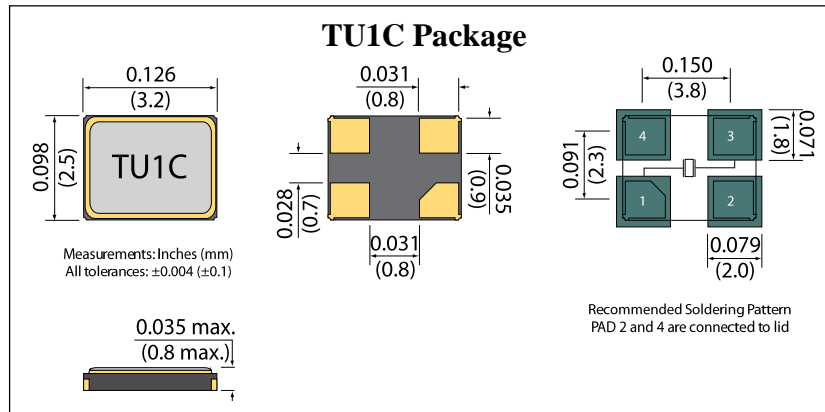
TU1C Package

0.126
(3.2)

0.098
(2.5)

TU1C

Measurements: Inches (mm)
All tolerances: ±0.004 (±0.1)

0.031
(0.8)

0.028
(0.7)

0.035
(0.9)

0.031
(0.8)

0.150
(3.8)

0.091
(2.3)

0.071
(1.8)

4

3

1

2

0.079
(2.0)

Recommended Soldering Pattern
PAD 2 and 4 are connected to lid

0.035 max.
(0.8 max.)